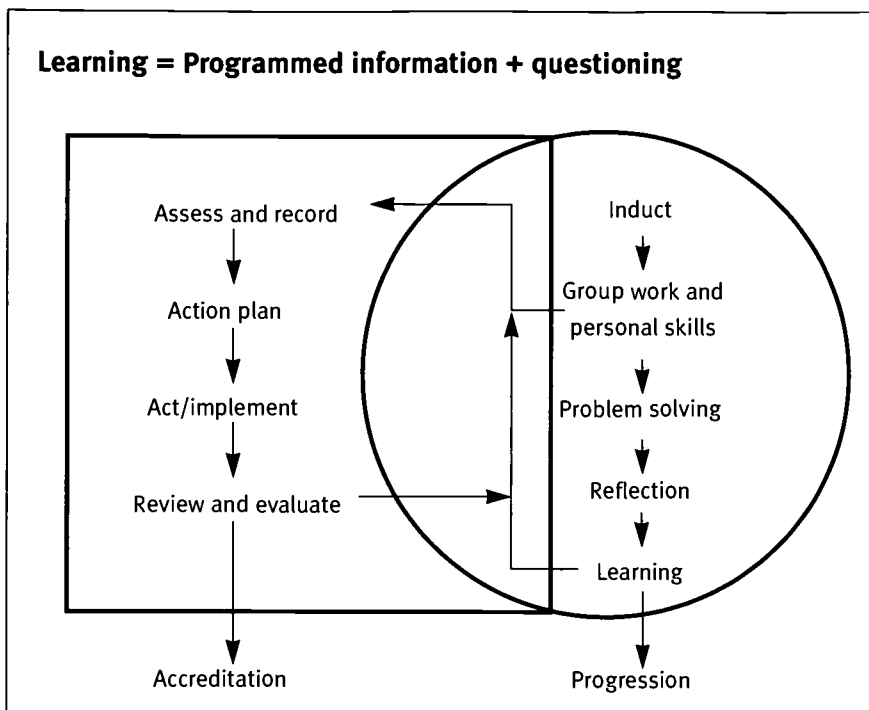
Learning = Programmed information + questioning

Assess and record

Action plan

Act/implement

Review and evaluate

Accreditation

Induct

Group work and personal skills

Problem solving

Reflection

Learning

Progression